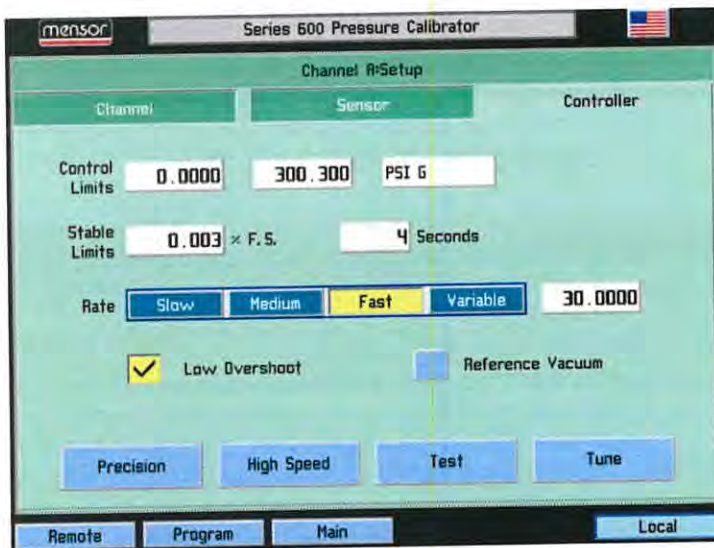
mensor

Series 600 Pressure Calibrator

Channel A:Setup

Channel

Sensor

Controller

Control Limits

0.0000

300.300

PSI G

Stable Limits

0.003 % F.S.

4 Seconds

Rate

Slow

Medium

Fast

Variable

30.0000

Low Overshoot

Reference Vacuum

Precision

High Speed

Test

Tune

Remote

Program

Main

Local